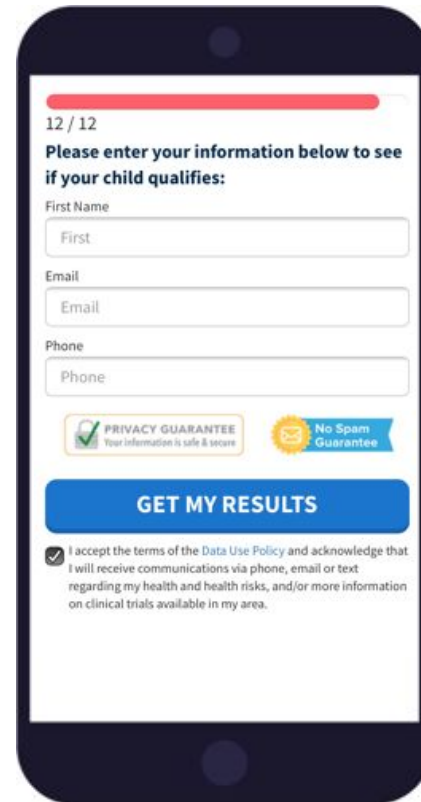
12 / 12

Please enter your information below to see if your child qualifies:

First Name

First

Email

Email

Phone

Phone

PRIVACY GUARANTEE
Your information is safe & secure

No Spam Guarantee

GET MY RESULTS

I accept the terms of the Data Use Policy and acknowledge that I will receive communications via phone, email or text regarding my health and health risks, and/or more information on clinical trials available in my area.